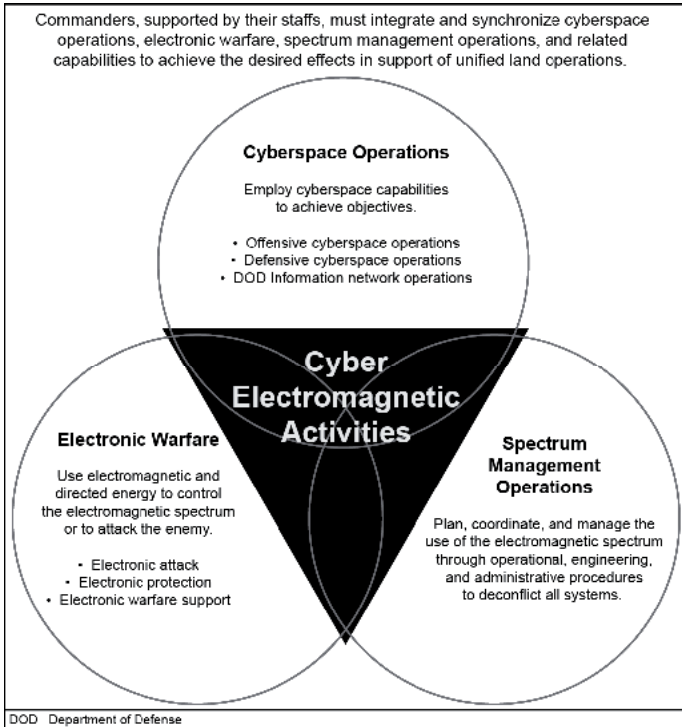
Commanders, supported by their staffs, must integrate and synchronize cyberspace operations, electronic warfare, spectrum management operations, and related capabilities to achieve the desired effects in support of unified land operations.

Cyberspace Operations

Employ cyberspace capabilities to achieve objectives.

• Offensive cyberspace operations
• Defensive cyberspace operations
• DOD Information network operations

Cyber Electromagnetic Activities

Electronic Warfare

Use electromagnetic and directed energy to control the electromagnetic spectrum or to attack the enemy.

• Electronic attack
• Electronic protection
• Electronic warfare support

Spectrum Management Operations

Plan, coordinate, and manage the use of the electromagnetic spectrum through operational, engineering, and administrative procedures to deconflict all systems.

DOD Department of Defense